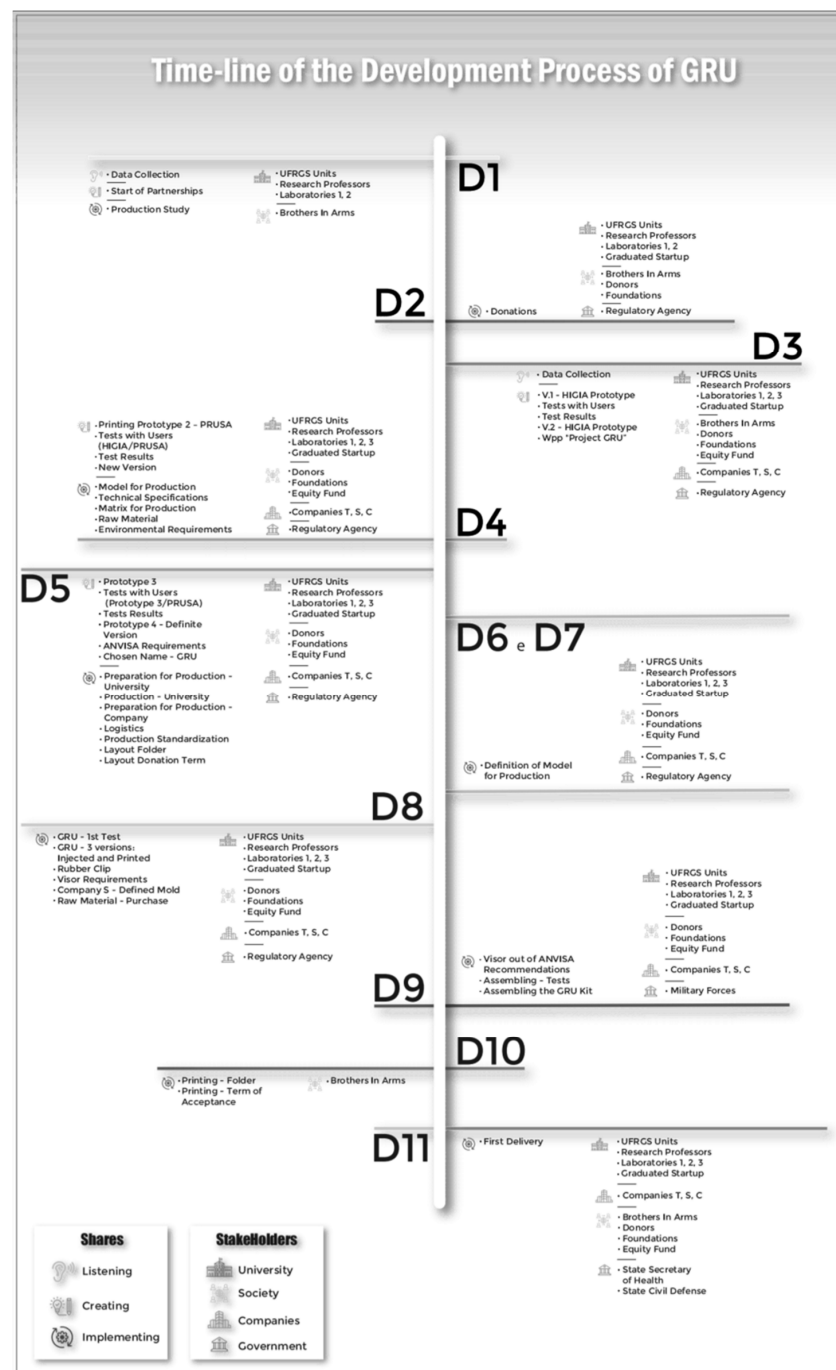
Time-line of the Development Process of GRU

D1

• Data Collection
• Start of Partnerships
• Production Study

• UFRGS Units
• Research Professors
• Laboratories 1, 2
• Brothers In Arms

D2

• Donations

• UFRGS Units
• Research Professors
• Laboratories 1, 2
• Graduated Startup
• Brothers In Arms
• Donors
• Foundations
• Regulatory Agency

D3

• Data Collection
• V.1 - HIGIA Prototype
• Tests with Users
• Test Results
• V.2 - HIGIA Prototype
• Wpp "Project GRU"

• UFRGS Units
• Research Professors
• Laboratories 1, 2, 3
• Graduated Startup
• Brothers In Arms
• Donors
• Foundations
• Equity Fund
• Companies T, S, C
• Regulatory Agency

D4

• Printing Prototype 2 - PRUSA
• Tests with Users (HIGIA/PRUSA)
• Test Results
• New Version
• Model for Production
• Technical Specifications
• Matrix for Production
• Raw Material
• Environmental Requirements

• UFRGS Units
• Research Professors
• Laboratories 1, 2, 3
• Graduated Startup
• Donors
• Foundations
• Equity Fund
• Companies T, S, C
• Regulatory Agency

D5

• Prototype 3
• Tests with Users (Prototype 3/PRUSA)
• Tests Results
• Prototype 4 - Definite Version
• ANVISA Requirements
• Chosen Name - GRU
• Preparation for Production - University
• Production - University
• Preparation for Production - Company
• Logistics
• Production Standardization
• Layout Folder
• Layout Donation Term

• UFRGS Units
• Research Professors
• Laboratories 1, 2, 3
• Graduated Startup
• Donors
• Foundations
• Equity Fund
• Companies T, S, C
• Regulatory Agency

D6 e D7

• Definition of Model for Production

• UFRGS Units
• Research Professors
• Laboratories 1, 2, 3
• Graduated Startup
• Donors
• Foundations
• Equity Fund
• Companies T, S, C
• Regulatory Agency

D8

• GRU - 1st Test
• GRU - 3 versions: Injected and Printed
• Rubber Clip
• Visor Requirements
• Company S - Defined Mold
• Raw Material - Purchase

• UFRGS Units
• Research Professors
• Laboratories 1, 2, 3
• Graduated Startup
• Donors
• Foundations
• Equity Fund
• Companies T, S, C
• Regulatory Agency

D9

• Visor out of ANVISA Recommendations
• Assembling - Tests
• Assembling the GRU Kit

• UFRGS Units
• Research Professors
• Laboratories 1, 2, 3
• Graduated Startup
• Donors
• Foundations
• Equity Fund
• Companies T, S, C
• Military Forces

D10

• Printing - Folder
• Printing - Term of Acceptance
• Brothers In Arms

D11

• First Delivery

• UFRGS Units
• Research Professors
• Laboratories 1, 2, 3
• Graduated Startup
• Companies T, S, C
• Brothers In Arms
• Donors
• Foundations
• Equity Fund
• State Secretary of Health
• State Civil Defense

Shares
Listening
Creating
Implementing

StakeHolders
University
Society
Companies
Government